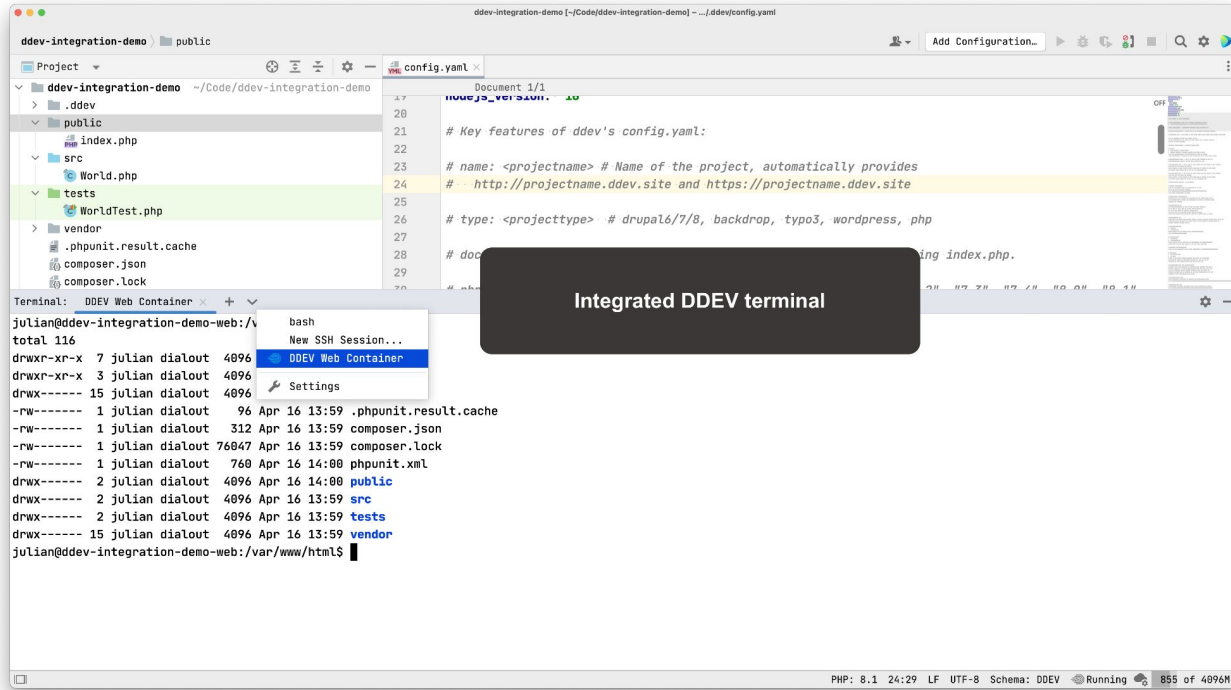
ddev-integration-demo [~/Code/ddev-integration-demo] – .../.ddev/config.yaml

ddev-integration-demo 〉 public

Add Configuration...

Project

ddev-integration-demo ~/Code/ddev-integration-demo
.ddev
public
index.php
src
World.php
tests
WorldTest.php
vendor
.phpunit.result.cache
composer.json
composer.lock

config.yaml

Document 1/1

19 nodejs_version: "16"
20
21 # Key features of ddev's config.yaml:
22
23 # name: <projectname> # Name of the project, automatically provides
24 # http://projectname.ddev.site and https://projectname.ddev.site
25
26 # type: <projecttype> # drupal6/7/8, backdrop, typo3, wordpress, php
27
28 # doc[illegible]ing index.php.
29

OFF

Integrated DDEV terminal

Terminal: DDEV Web Container

bash
New SSH Session...
DDEV Web Container
Settings

julian@ddev-integration-demo-web:/v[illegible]
total 116
drwxr-xr-x 7 julian dialout 4096 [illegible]
drwxr-xr-x 3 julian dialout 4096 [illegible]
drwx------ 15 julian dialout 4096 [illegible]
-rw------- 1 julian dialout 96 Apr 16 13:59 .phpunit.result.cache
-rw------- 1 julian dialout 312 Apr 16 13:59 composer.json
-rw------- 1 julian dialout 76047 Apr 16 13:59 composer.lock
-rw------- 1 julian dialout 760 Apr 16 14:00 phpunit.xml
drwx------ 2 julian dialout 4096 Apr 16 14:00 public
drwx------ 2 julian dialout 4096 Apr 16 13:59 src
drwx------ 2 julian dialout 4096 Apr 16 13:59 tests
drwx------ 15 julian dialout 4096 Apr 16 13:59 vendor
julian@ddev-integration-demo-web:/var/www/html$

PHP: 8.1 24:29 LF UTF-8 Schema: DDEV Running 855 of 4096M